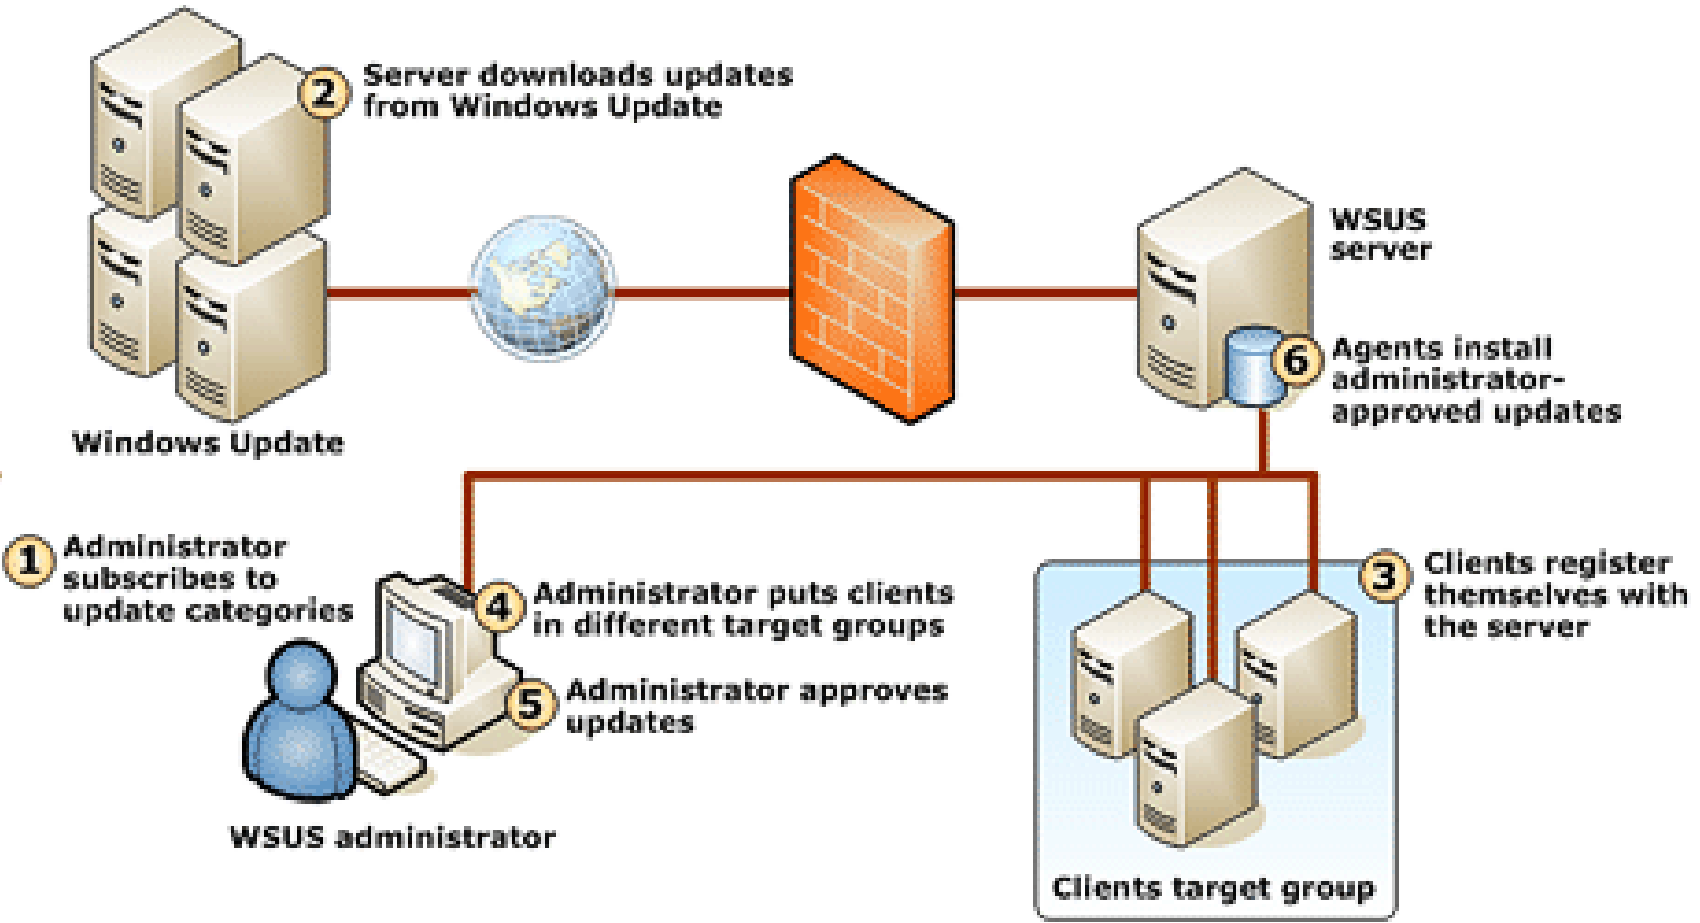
2 Server downloads updates from Windows Update

Windows Update

WSUS server

6 Agents install administrator-approved updates

1 Administrator subscribes to update categories

4 Administrator puts clients in different target groups

5 Administrator approves updates

WSUS administrator

3 Clients register themselves with the server

Clients target group